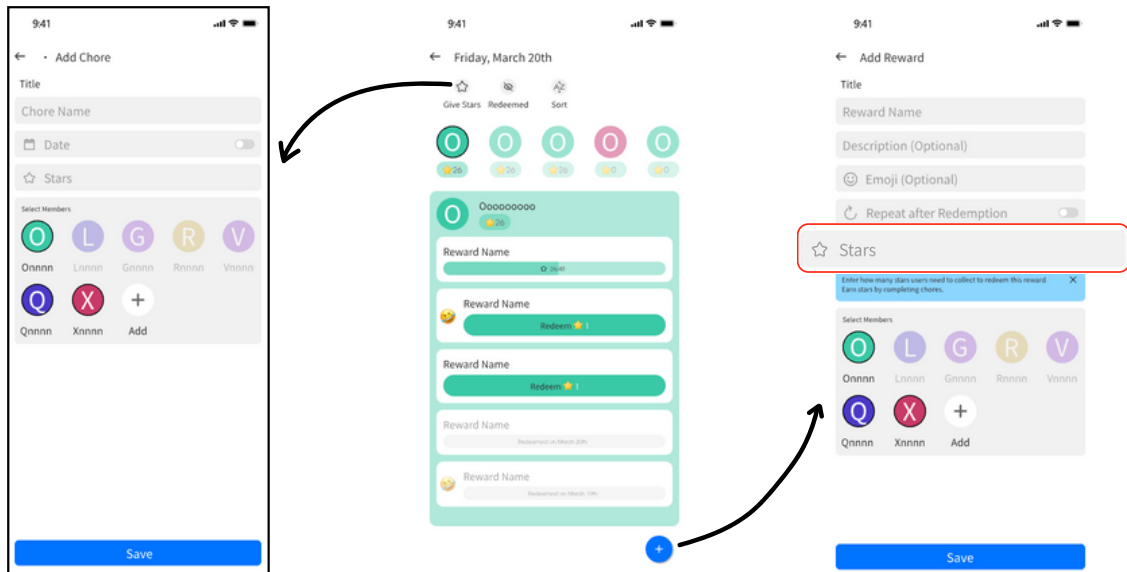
9:41

← · Add Chore

Title

Chore Name

Date

Stars

Select Members

O Onnnn
L Lnnnn
G Gnnnn
R Rnnnn
V Vnnnn
Q Qnnnn
X Xnnnn
+ Add

Save

9:41

← Friday, March 20th

Give Stars
Redeemed
Sort

O 26
O 26
O 26
O 0
O 0

O Ooooooooo
26

Reward Name
26/41

Reward Name
Redeem 1

Reward Name
Redeem 1

Reward Name
Redeemed on March 20th

Reward Name
Redeemed on March 19th

+

9:41

← Add Reward

Title

Reward Name

Description (Optional)

Emoji (Optional)

Repeat after Redemption

Stars

Enter how many stars users need to collect to redeem this reward. Earn stars by completing chores.
×

Select Members

O Onnnn
L Lnnnn
G Gnnnn
R Rnnnn
V Vnnnn
Q Qnnnn
X Xnnnn
+ Add

Save